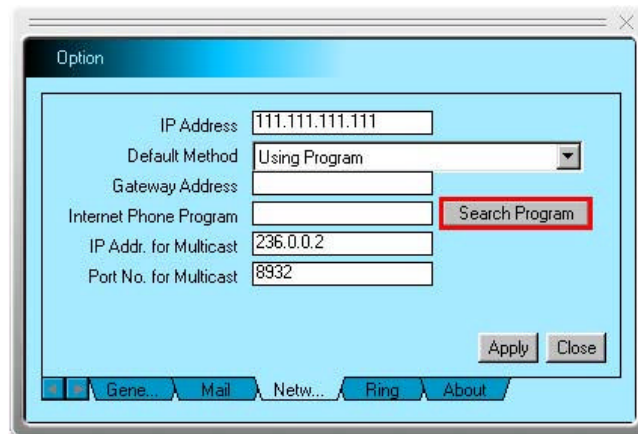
Option

IP Address 111.111.111.111
Default Method Using Program
Gateway Address
Internet Phone Program Search Program
IP Addr. for Multicast 236.0.0.2
Port No. for Multicast 8932

Apply Close

Gene... Mail Netw... Ring About